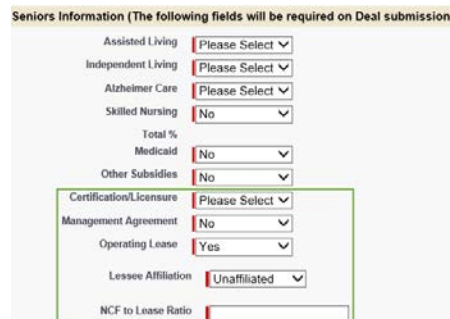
Seniors Information (The following fields will be required on Deal submission

Assisted Living Please Select

Independent Living Please Select

Alzheimer Care Please Select

Skilled Nursing No

Total % Medicaid No

Other Subsidies No

Certification/Licensure Please Select

Management Agreement No

Operating Lease Yes

Lessee Affiliation Unaffiliated

NCF to Lease Ratio